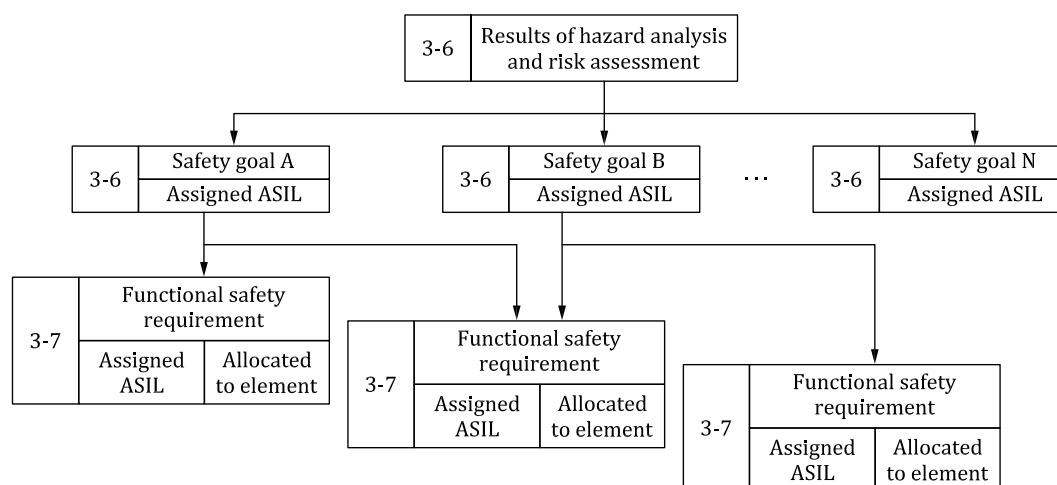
3-6 Results of hazard analysis and risk assessment

3-6 Safety goal A
Assigned ASIL

3-6 Safety goal B
Assigned ASIL

…

3-6 Safety goal N
Assigned ASIL

3-7 Functional safety requirement
Assigned ASIL | Allocated to element

3-7 Functional safety requirement
Assigned ASIL | Allocated to element

3-7 Functional safety requirement
Assigned ASIL | Allocated to element